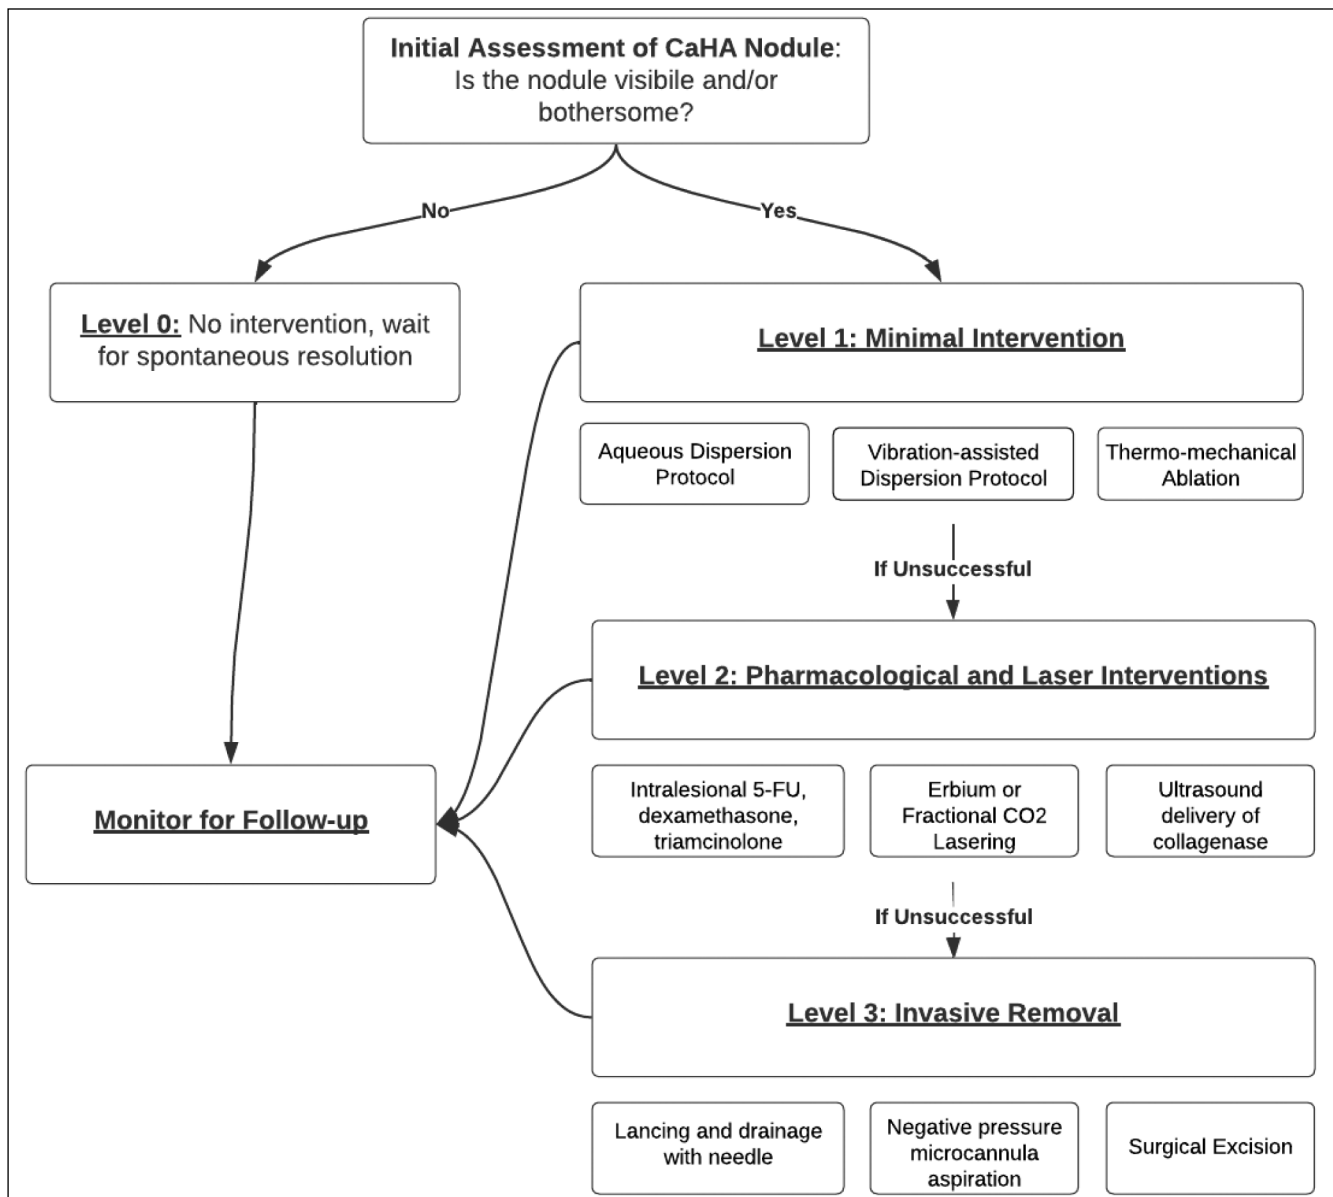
**Initial Assessment of CaHA Nodule**: Is the nodule visibile and/or bothersome?

No

Yes

Level 0: No intervention, wait for spontaneous resolution

Level 1: Minimal Intervention

Aqueous Dispersion Protocol

Vibration-assisted Dispersion Protocol

Thermo-mechanical Ablation

If Unsuccessful

Level 2: Pharmacological and Laser Interventions

Monitor for Follow-up

Intralesional 5-FU, dexamethasone, triamcinolone

Erbium or Fractional CO2 Lasering

Ultrasound delivery of collagenase

If Unsuccessful

Level 3: Invasive Removal

Lancing and drainage with needle

Negative pressure microcannula aspiration

Surgical Excision